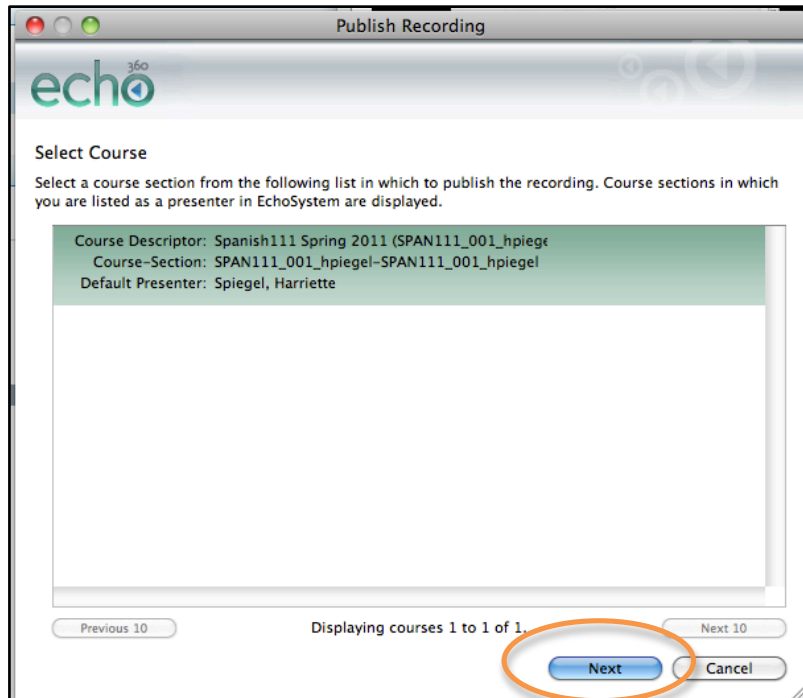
Publish Recording

echo 360

Select Course

Select a course section from the following list in which to publish the recording. Course sections in which you are listed as a presenter in EchoSystem are displayed.

Course Descriptor: Spanish111 Spring 2011 (SPAN111_001_hpiege
Course-Section: SPAN111_001_hpiegel-SPAN111_001_hpiegel
Default Presenter: Spiegel, Harriette

Previous 10

Displaying courses 1 to 1 of 1.

Next 10

Next

Cancel